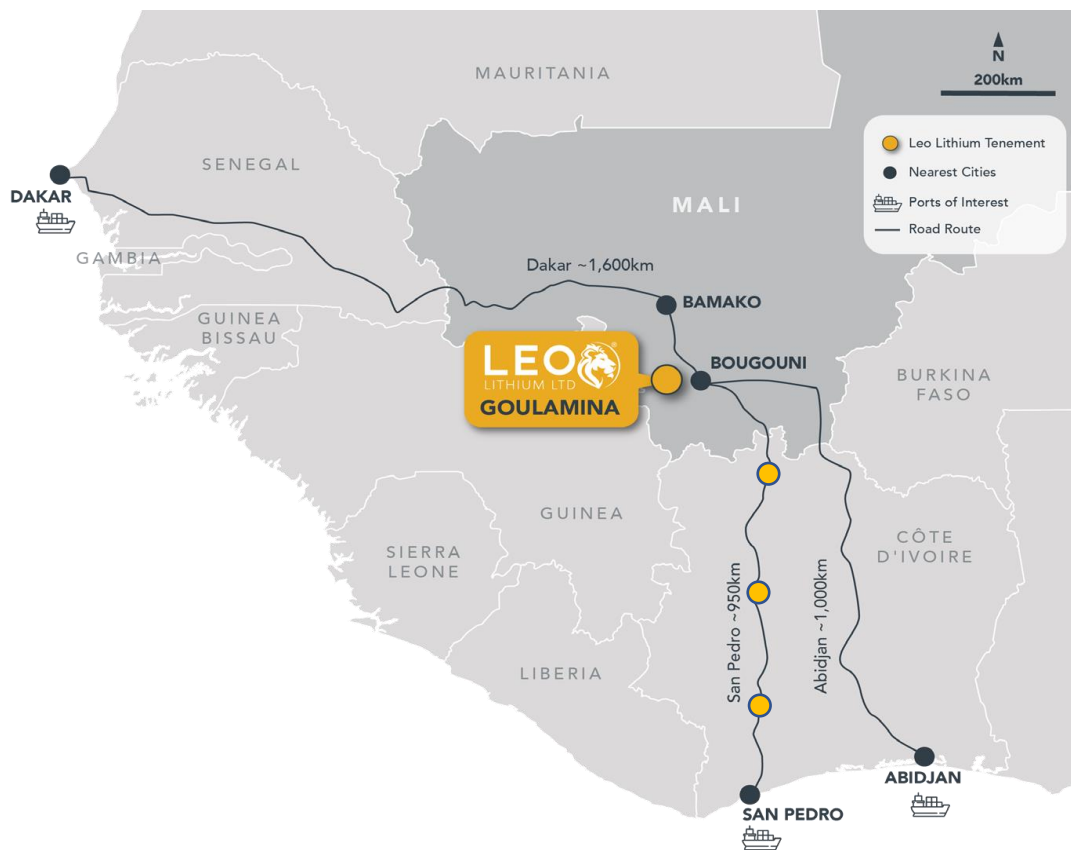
N
200km

Leo Lithium Tenement
Nearest Cities
Ports of Interest
Road Route

MAURITANIA

SENEGAL

DAKAR

GAMBIA

GUINEA BISSAU

MALI

Dakar ~1,600km

BAMAKO

BOUGOUNI

LEO
LITHIUM LTD
GOULAMINA

BURKINA FASO

GUINEA

SIERRA LEONE

LIBERIA

CÔTE D'IVOIRE

San Pedro ~950km

Abidjan ~1,000km

SAN PEDRO

ABIDJAN